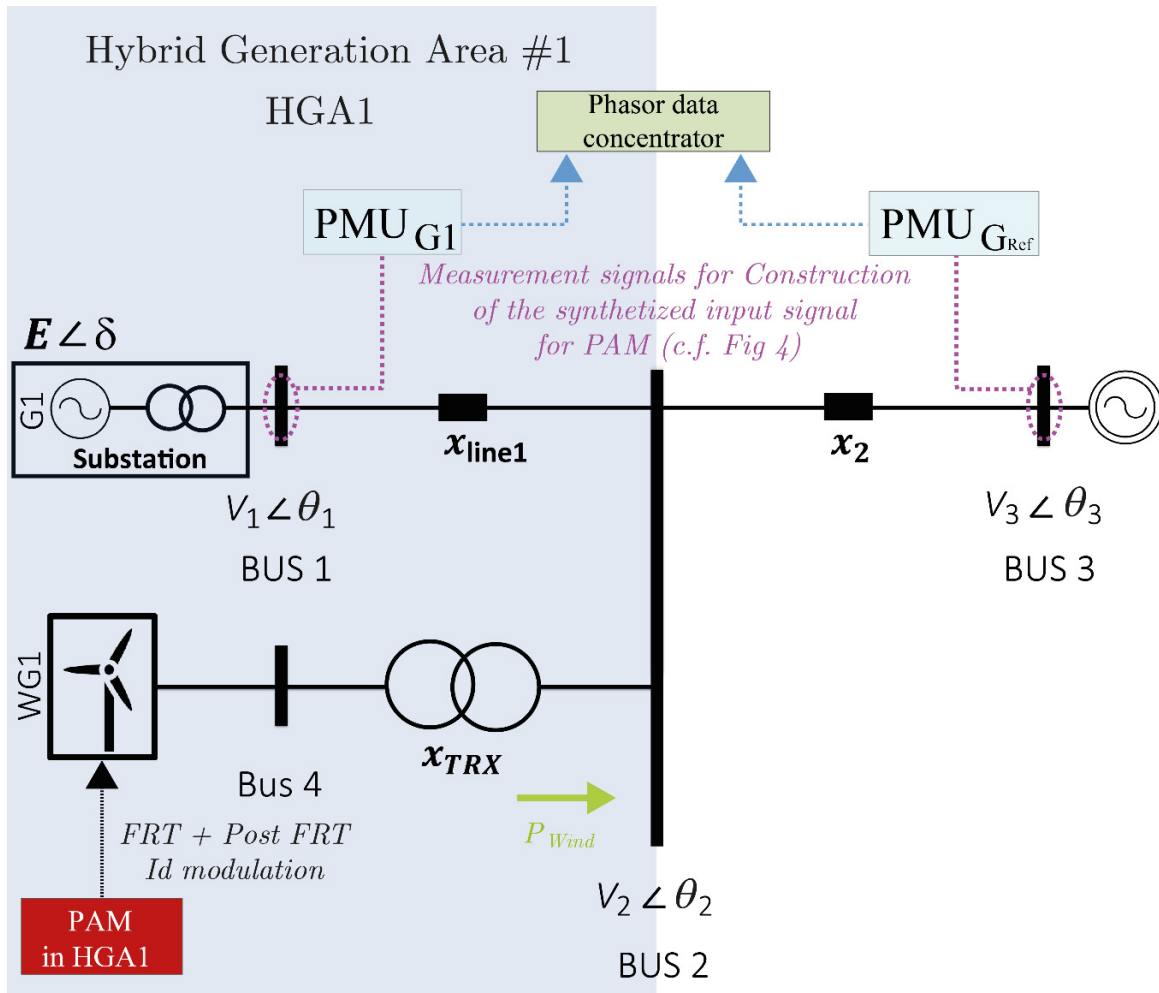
Hybrid Generation Area #1

HGA1

Phasor data concentrator

$PMU_{G1}$

$PMU_{G_{Ref}}$

Measurement signals for Construction of the synthetized input signal for PAM (c.f. Fig 4)

$\boldsymbol{E} \angle \delta$

G1

Substation

$\boldsymbol{x}_{\mathbf{line1}}$

$\boldsymbol{x}_{\mathbf{2}}$

$V_1 \angle \theta_1$

BUS 1

$V_3 \angle \theta_3$

BUS 3

WG1

$\boldsymbol{x}_{\boldsymbol{TRX}}$

Bus 4

FRT + Post FRT Id modulation

$P_{Wind}$

PAM in HGA1

$V_2 \angle \theta_2$

BUS 2